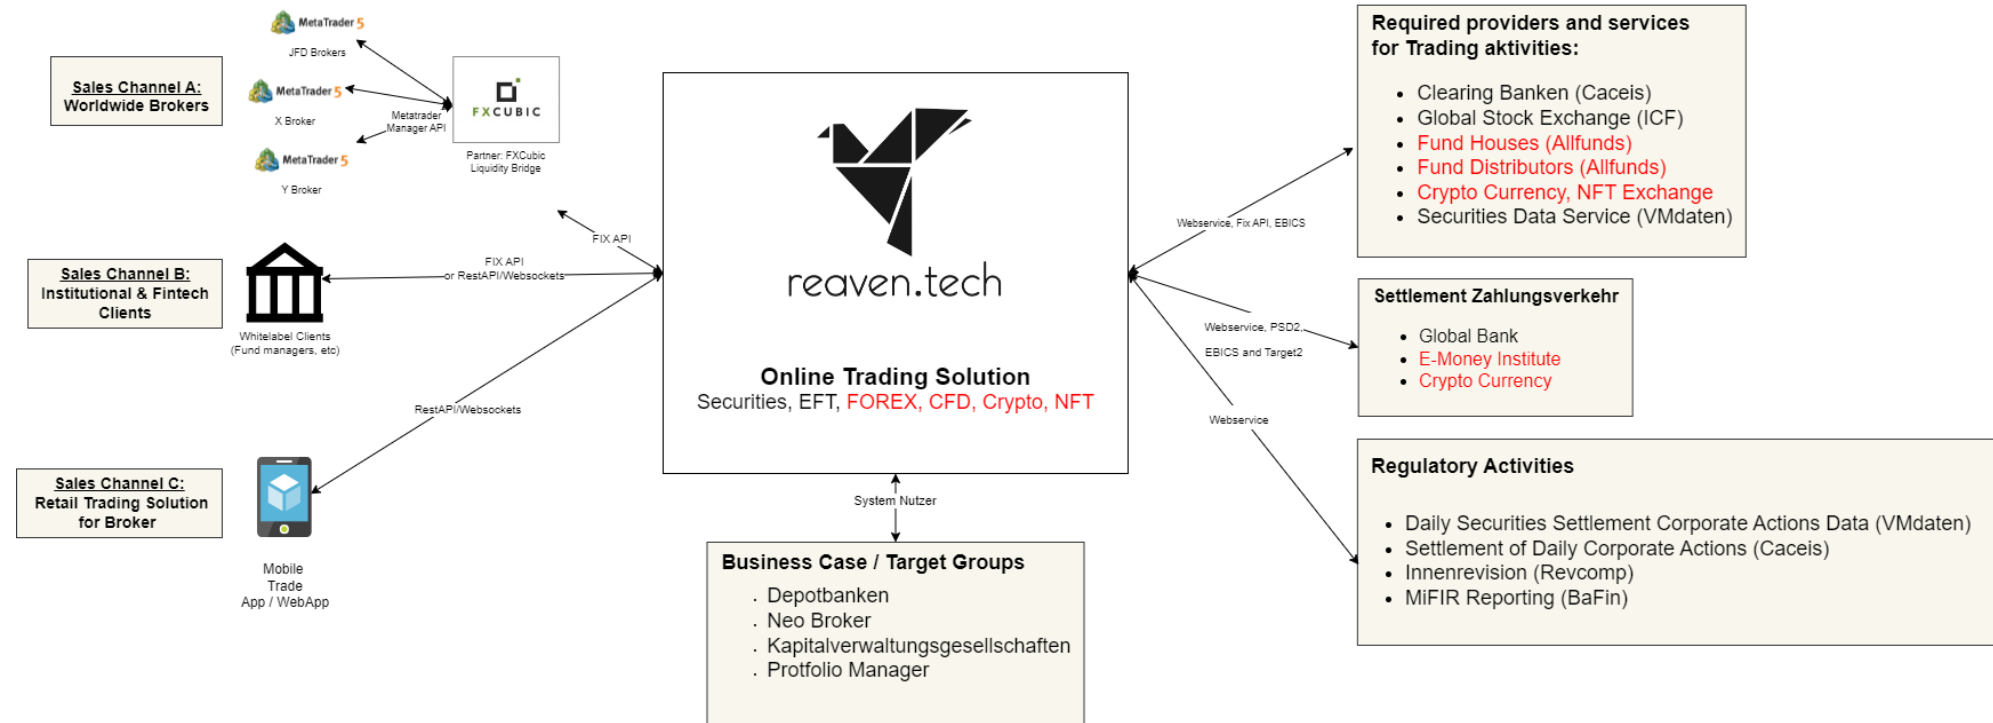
MetaTrader 5
JFD Brokers

Sales Channel A:
Worldwide Brokers

MetaTrader 5
X Broker

Metatrader Manager API

FXCUBIC
Partner: FXCubic Liquidity Bridge

MetaTrader 5
Y Broker

FIX API

Sales Channel B:
Institutional & Fintech Clients

FIX API
or RestAPI/Websockets

Whitelabel Clients
(Fund managers, etc)

RestAPI/Websockets

Sales Channel C:
Retail Trading Solution for Broker

Mobile Trade App / WebApp

reaven.tech

Online Trading Solution
Securities, EFT, FOREX, CFD, Crypto, NFT

System Nutzer

Business Case / Target Groups
. Depotbanken
. Neo Broker
. Kapitalverwaltungsgesellschaften
. Protfolio Manager

Webservice, Fix API, EBICS

Required providers and services for Trading aktivities:
• Clearing Banken (Caceis)
• Global Stock Exchange (ICF)
• Fund Houses (Allfunds)
• Fund Distributors (Allfunds)
• Crypto Currency, NFT Exchange
• Securities Data Service (VMdaten)

Webservice, PSD2, EBICS and Target2

Settlement Zahlungsverkehr
• Global Bank
• E-Money Institute
• Crypto Currency

Webservice

Regulatory Activities
• Daily Securities Settlement Corporate Actions Data (VMdaten)
• Settlement of Daily Corporate Actions (Caceis)
• Innenrevision (Revcomp)
• MiFIR Reporting (BaFin)